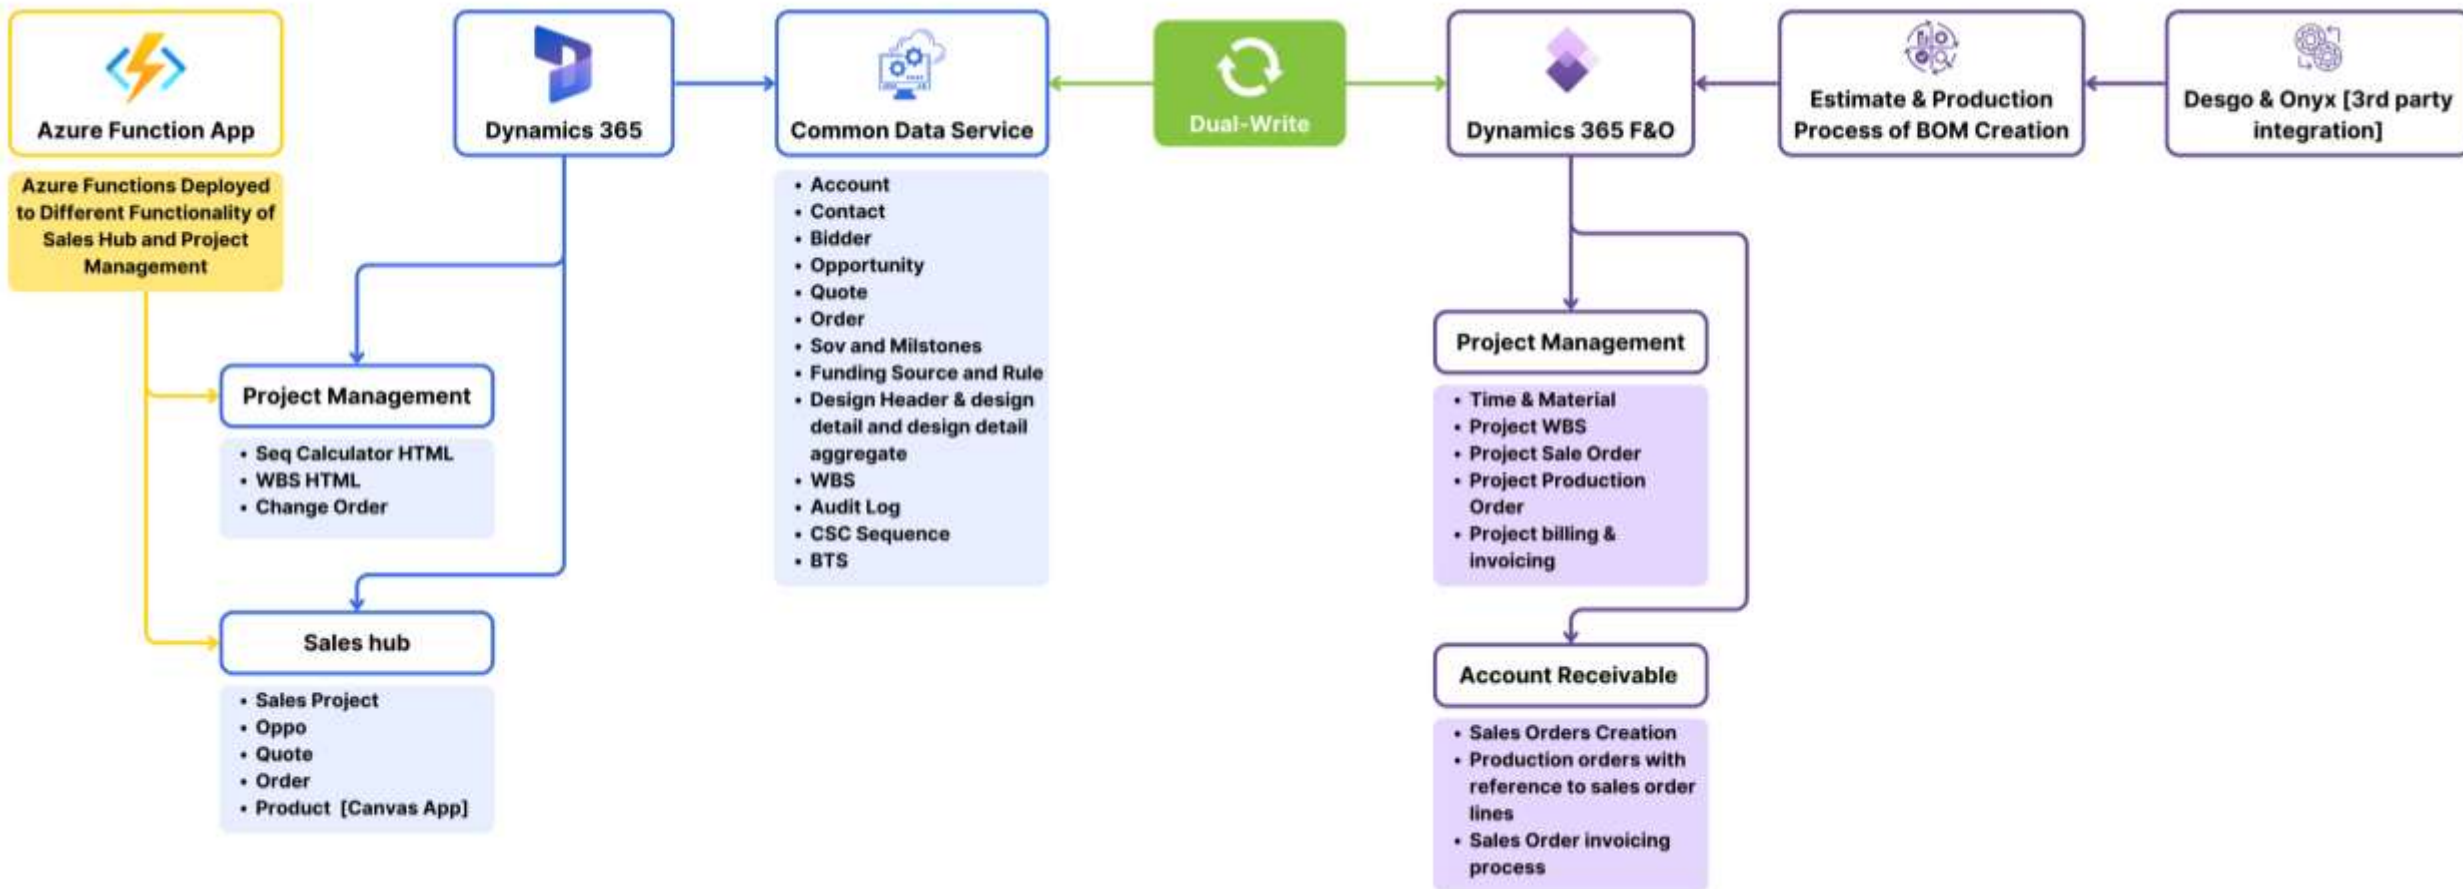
Azure Function App

Azure Functions Deployed to Different Functionality of Sales Hub and Project Management

Dynamics 365

Common Data Service

Dual-Write

Dynamics 365 F&O

Estimate & Production Process of BOM Creation

Desgo & Onyx [3rd party integration]

- Account
- Contact
- Bidder
- Opportunity
- Quote
- Order
- Sov and Milstones
- Funding Source and Rule
- Design Header & design detail and design detail aggregate
- WBS
- Audit Log
- CSC Sequence
- BTS

Project Management

- Seq Calculator HTML
- WBS HTML
- Change Order

Sales hub

- Sales Project
- Oppo
- Quote
- Order
- Product [Canvas App]

Project Management

- Time & Material
- Project WBS
- Project Sale Order
- Project Production Order
- Project billing & invoicing

Account Receivable

- Sales Orders Creation
- Production orders with reference to sales order lines
- Sales Order invoicing process